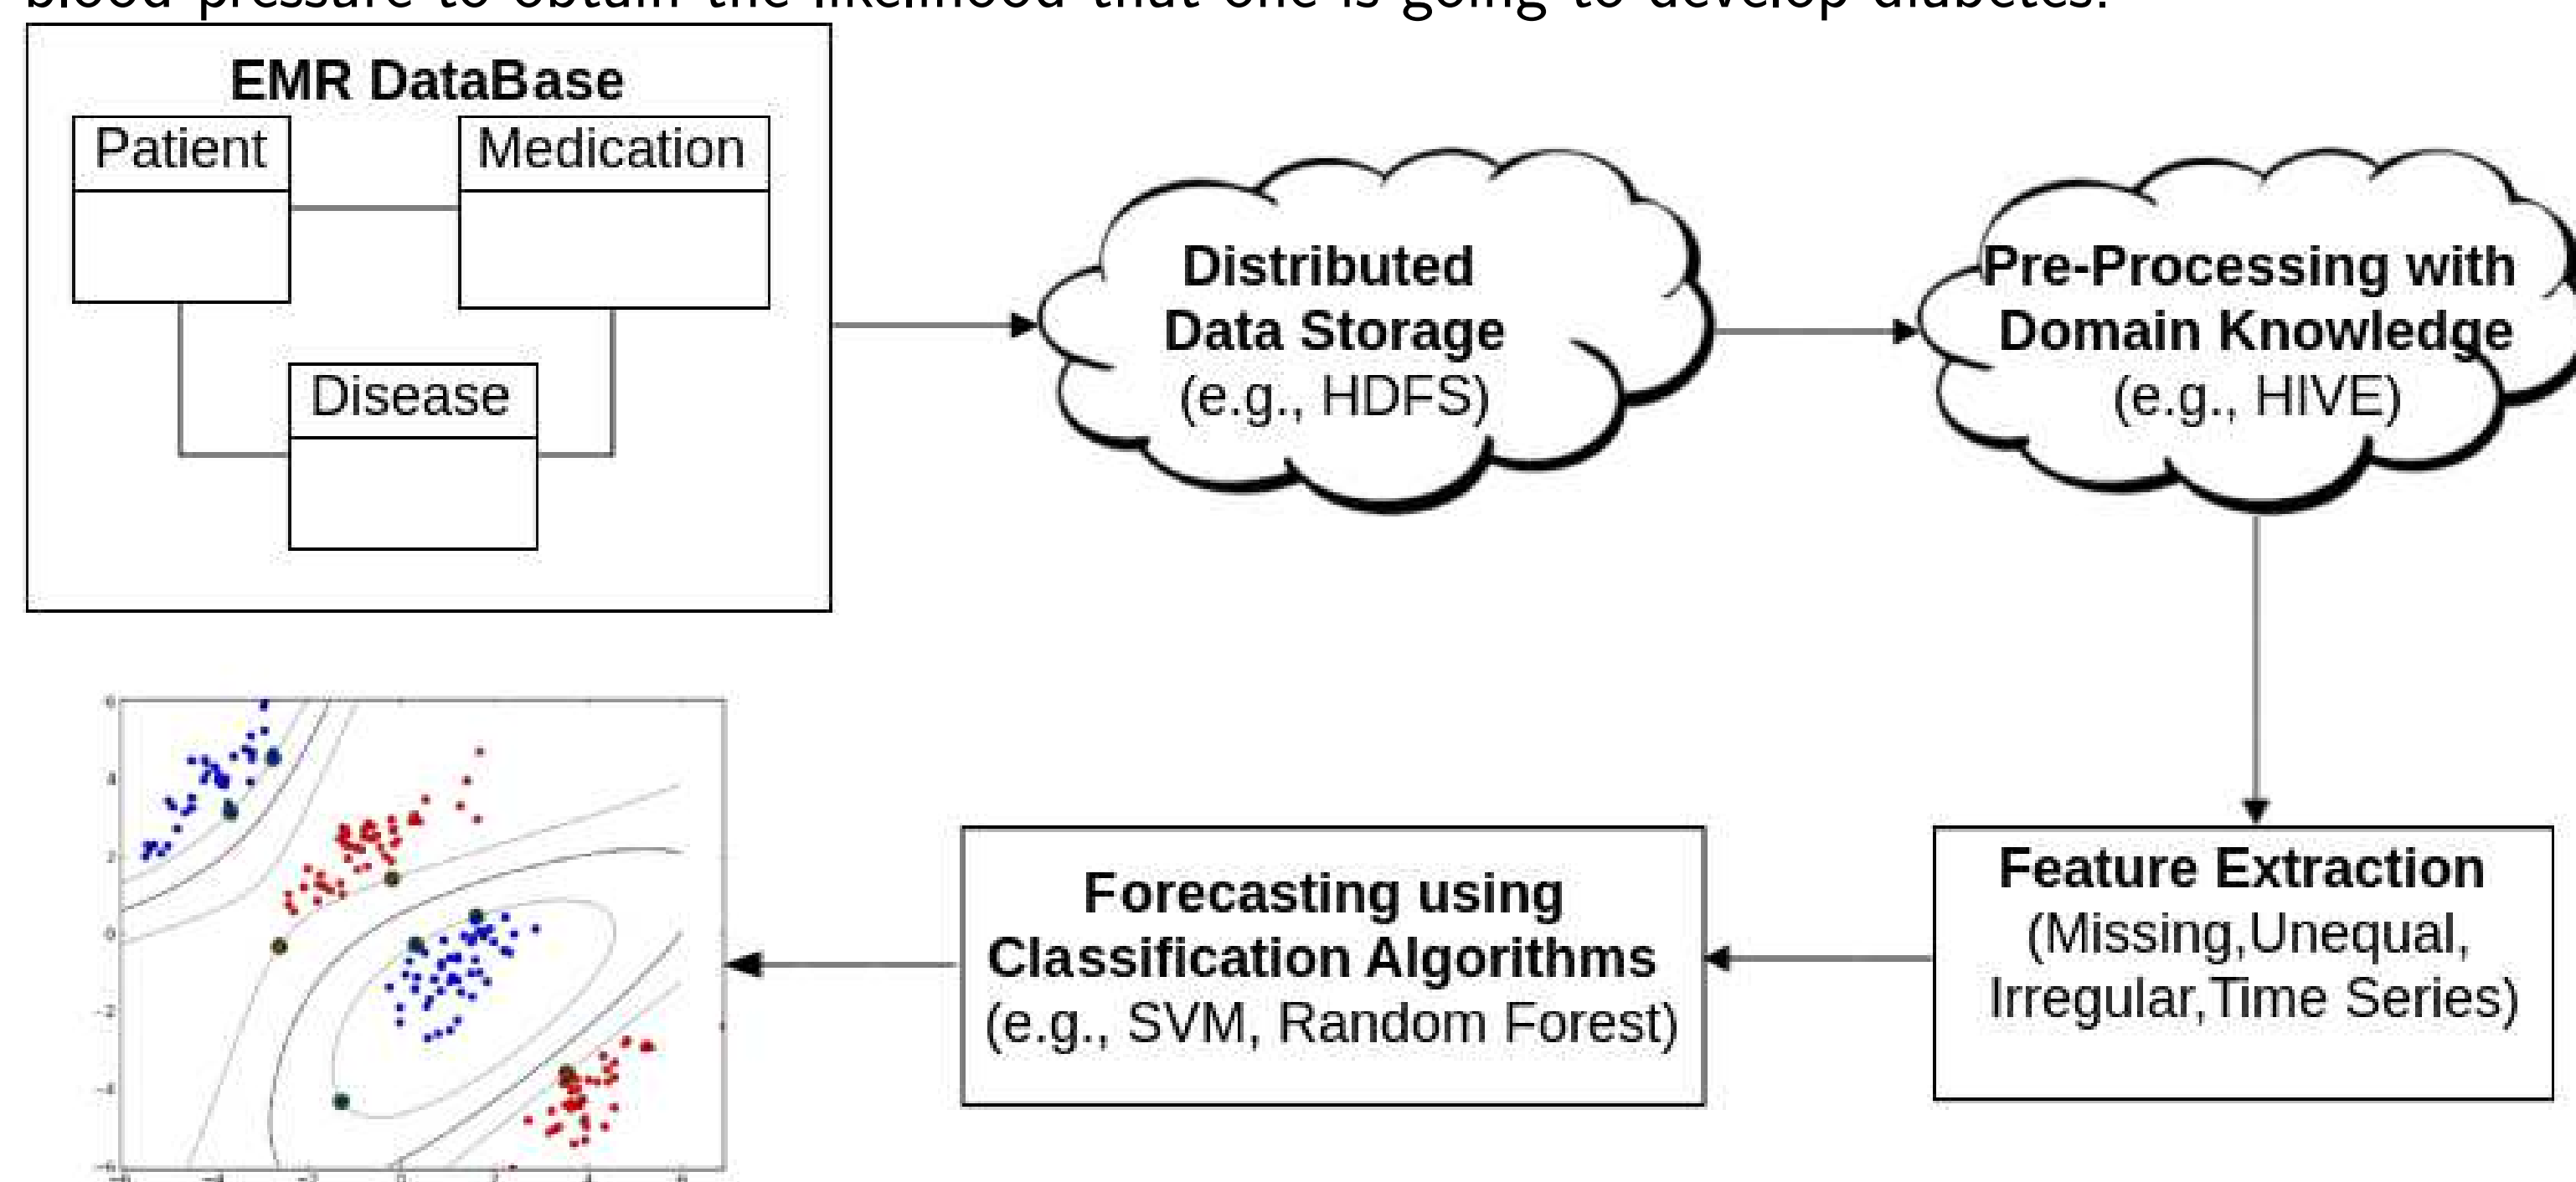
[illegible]

EMR DataBase
Patient
Medication
Disease

Distributed Data Storage (e.g., HDFS)

Pre-Processing with Domain Knowledge (e.g., HIVE)

Feature Extraction (Missing,Unequal, Irregular,Time Series)

Forecasting using Classification Algorithms (e.g., SVM, Random Forest)

6
4
2
0
-2
-4
-6